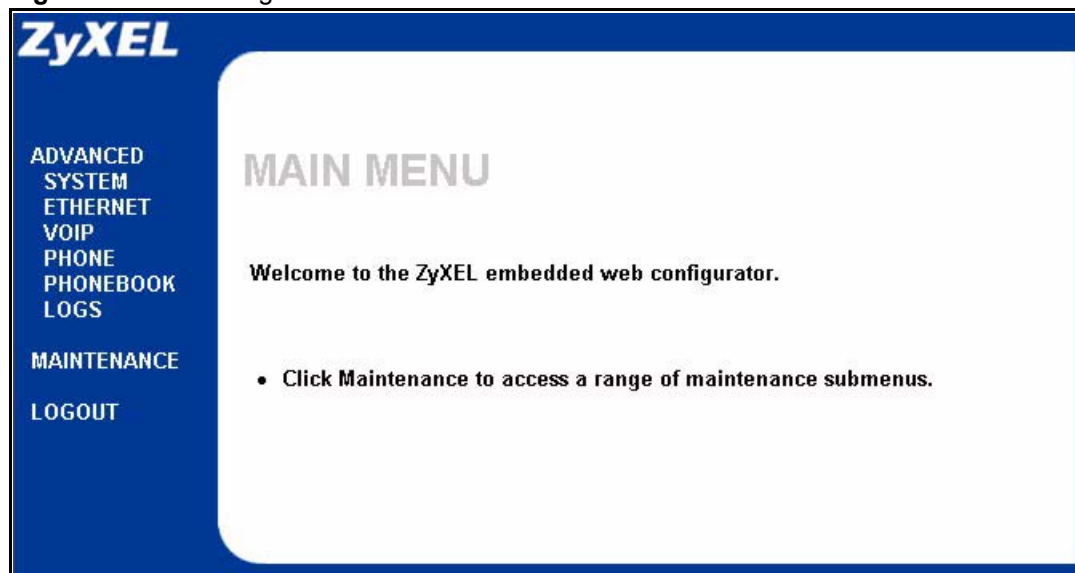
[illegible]

ZyXEL

ADVANCED
SYSTEM
ETHERNET
VOIP
PHONE
PHONEBOOK
LOGS

MAINTENANCE

LOGOUT

MAIN MENU

Welcome to the ZyXEL embedded web configurator.

• Click Maintenance to access a range of maintenance submenus.